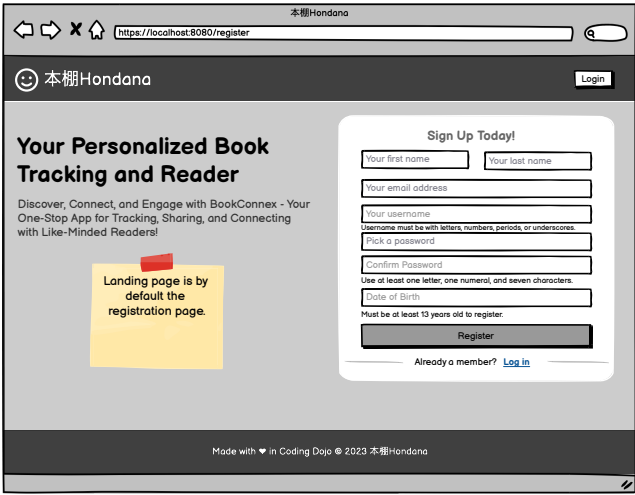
本棚Hondana

https://localhost:8080/register

本棚Hondana

Login

Your Personalized Book Tracking and Reader

Discover, Connect, and Engage with BookConnex - Your One-Stop App for Tracking, Sharing, and Connecting with Like-Minded Readers!

Landing page is by default the registration page.

Sign Up Today!

Your first name

Your last name

Your email address

Your username

Username must be with letters, numbers, periods, or underscores.

Pick a password

Confirm Password

Use at least one letter, one numeral, and seven characters.

Date of Birth

Must be at least 13 years old to register.

Register

Already a member? Log in

Made with ❤ in Coding Dojo © 2023 本棚Hondana